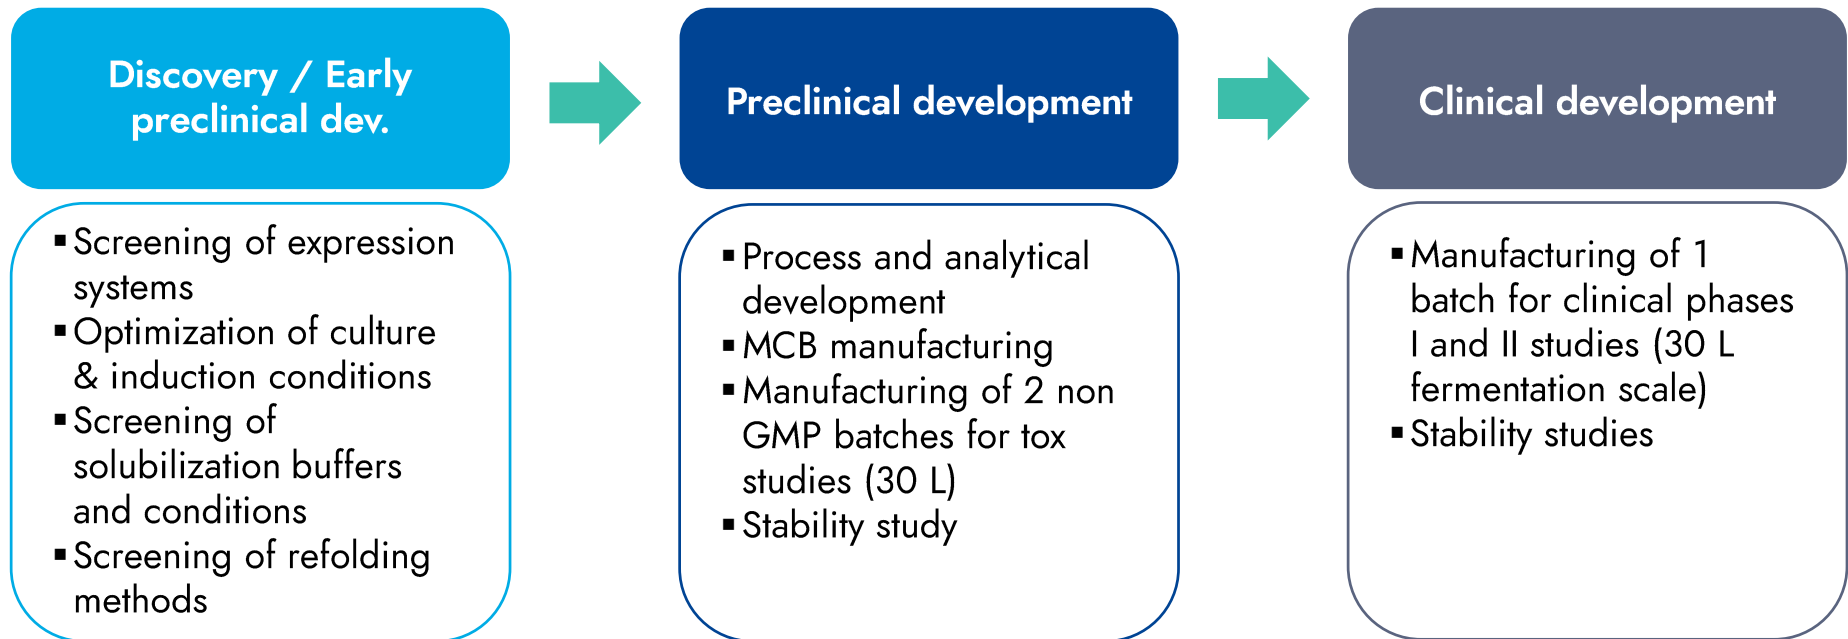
Discovery / Early preclinical dev.

- Screening of expression systems
- Optimization of culture & induction conditions
- Screening of solubilization buffers and conditions
- Screening of refolding methods

Preclinical development

- Process and analytical development
- MCB manufacturing
- Manufacturing of 2 non GMP batches for tox studies (30 L)
- Stability study

Clinical development

- Manufacturing of 1 batch for clinical phases I and II studies (30 L fermentation scale)
- Stability studies